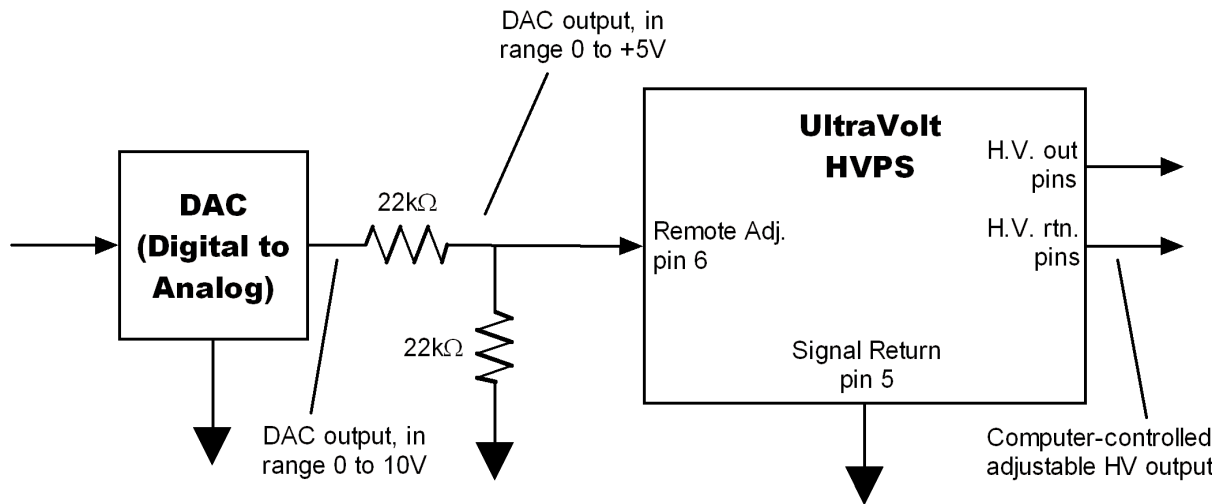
DAC output, in range 0 to +5V

DAC (Digital to Analog)

22kΩ

22kΩ

DAC output, in range 0 to 10V

UltraVolt HVPS

Remote Adj. pin 6

H.V. out pins

H.V. rtn. pins

Signal Return pin 5

Computer-controlled adjustable HV output